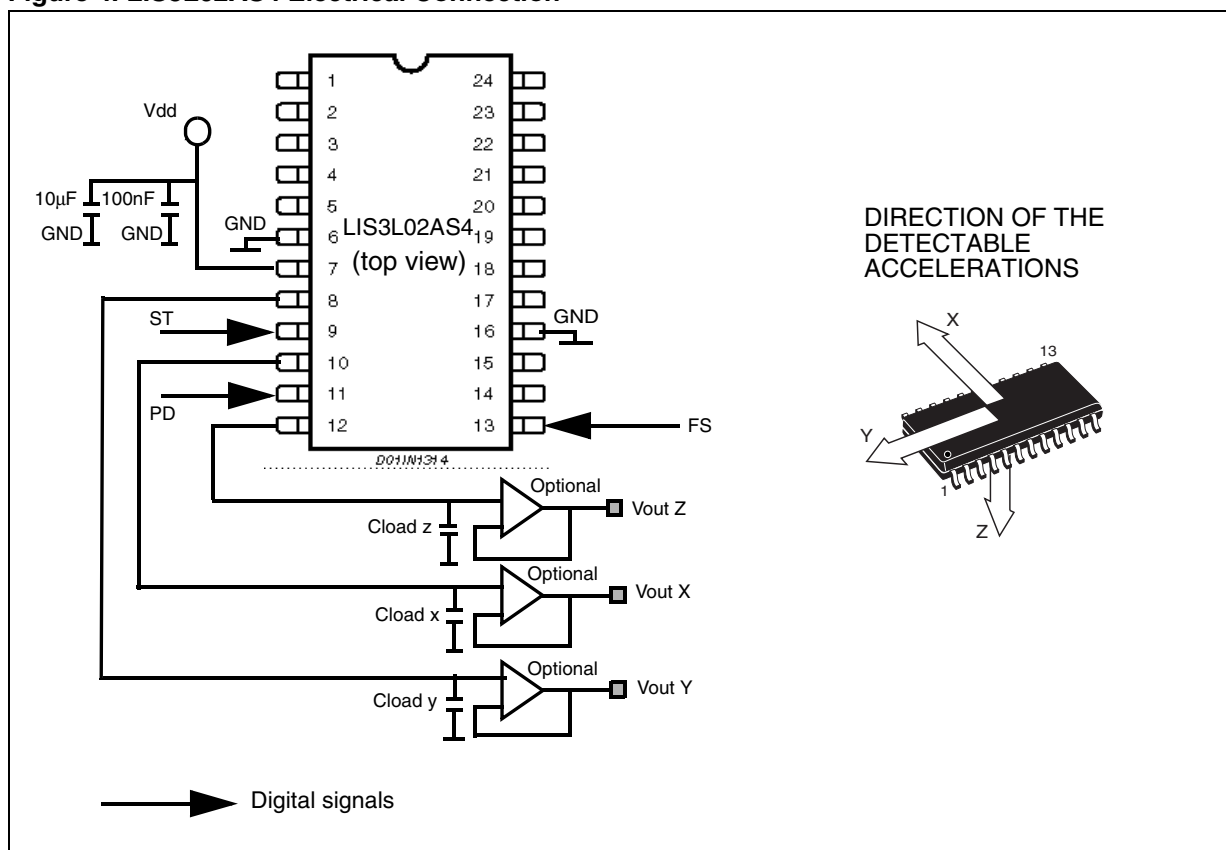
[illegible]

Vdd

10µF

100nF

GND

GND

GND

1
2
3
4
5
6
7
8
9
10
11
12

24
23
22
21
20
19
18
17
16
15
14
13

LIS3L02AS4
(top view)

GND

ST

PD

FS

D01IN1314

Optional

Vout Z

Cload z

Optional

Vout X

Cload x

Optional

Vout Y

Cload y

Digital signals

DIRECTION OF THE DETECTABLE ACCELERATIONS

X

Y

Z

13

1